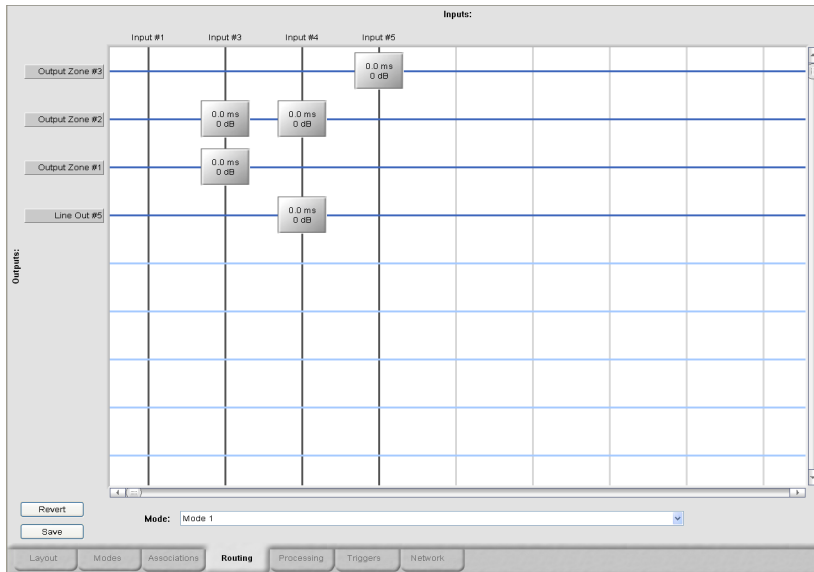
Inputs:

Input #1
Input #3
Input #4
Input #5

Outputs:

Output Zone #3
0.0 ms
0 dB

Output Zone #2
0.0 ms
0 dB
0.0 ms
0 dB

Output Zone #1
0.0 ms
0 dB

Line Out #5
0.0 ms
0 dB

Revert
Save

Mode: Mode 1

Layout
Modes
Associations
Routing
Processing
Triggers
Network